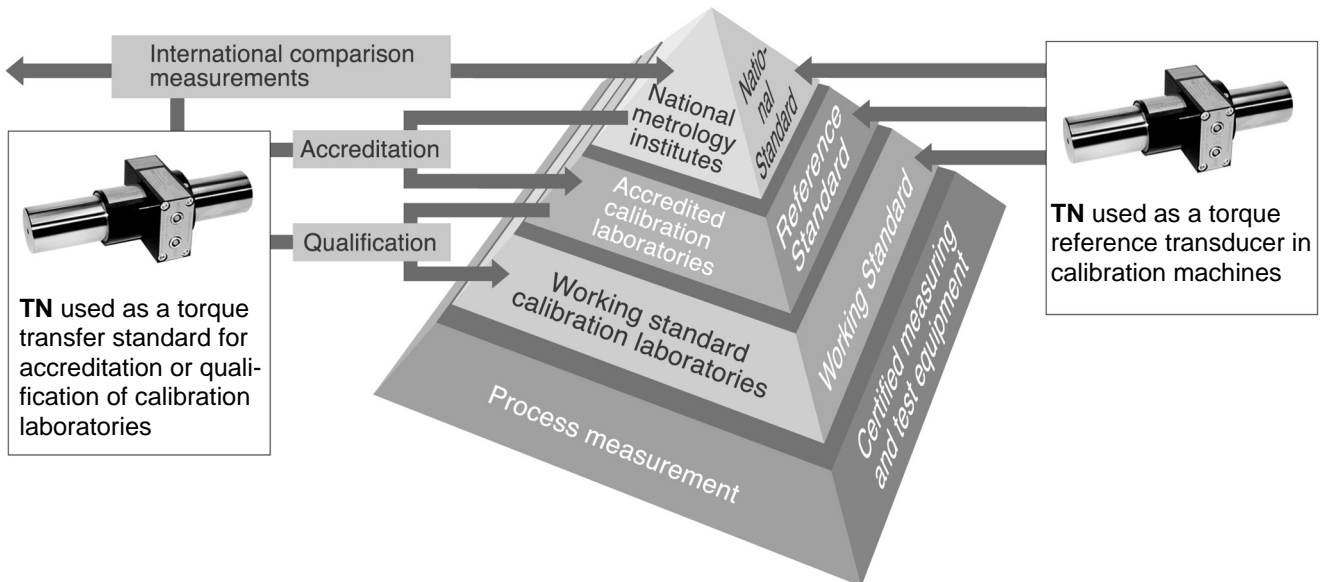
International comparison measurements

Accreditation

Qualification

TN used as a torque transfer standard for accreditation or qualification of calibration laboratories

National metrology institutes

National Standard

Accredited calibration laboratories

Reference Standard

Working standard calibration laboratories

Working Standard

Process measurement

Certified measuring and test equipment

TN used as a torque reference transducer in calibration machines